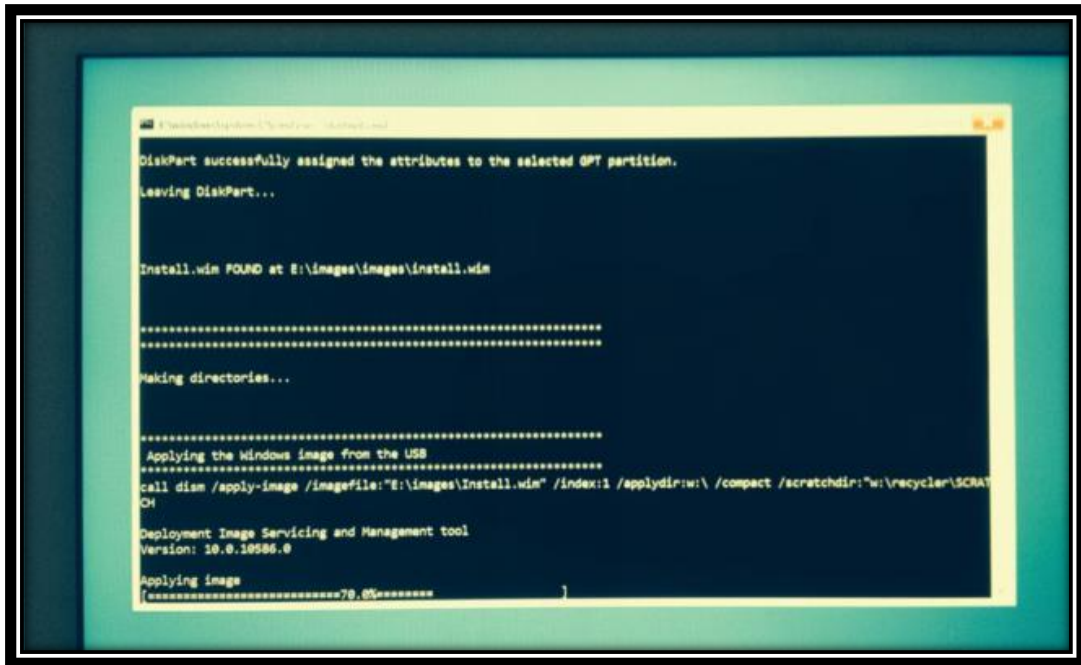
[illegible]

DiskPart successfully assigned the attributes to the selected GPT partition.

Leaving DiskPart...

Install.wim FOUND at E:\images\images\install.wim

****************************************************************
****************************************************************

Making directories...

****************************************************************
Applying the Windows image from the USB
****************************************************************
call dism /apply-image /imagefile:"E:\images\Install.wim" /index:1 /applydir:w:\ /compact /scratchdir:"w:\recycler\SCRATCH

Deployment Image Servicing and Management tool
Version: 10.0.10586.0

Applying image
[==========================70.0%========                    ]